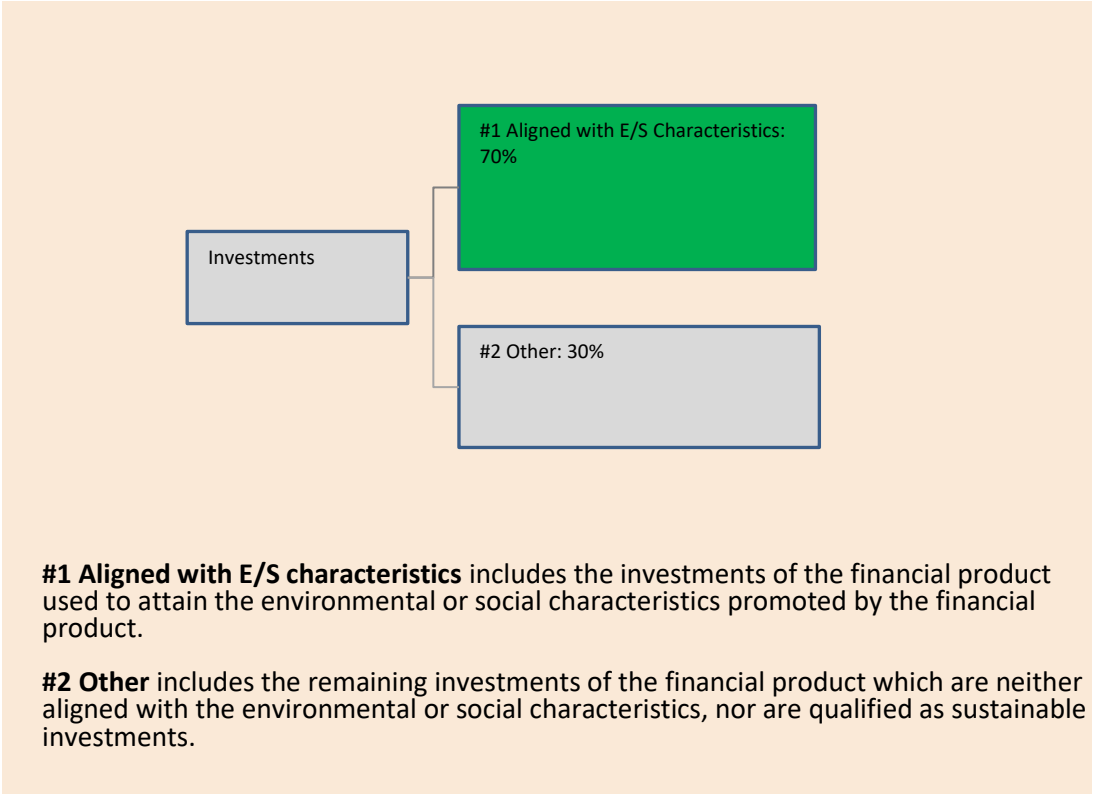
Investments

#1 Aligned with E/S Characteristics: 70%

#2 Other: 30%

**#1 Aligned with E/S characteristics** includes the investments of the financial product used to attain the environmental or social characteristics promoted by the financial product.

**#2 Other** includes the remaining investments of the financial product which are neither aligned with the environmental or social characteristics, nor are qualified as sustainable investments.